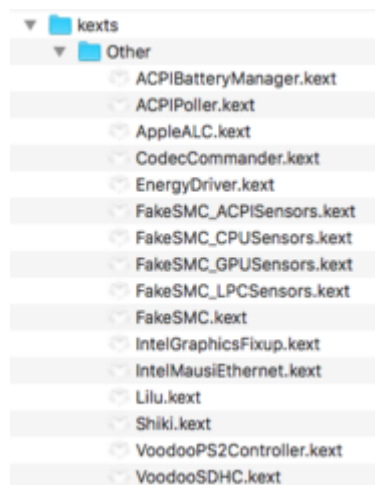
kexts
Other
ACPIBatteryManager.kext
ACPIPoller.kext
AppleALC.kext
CodecCommander.kext
EnergyDriver.kext
FakeSMC_ACPISensors.kext
FakeSMC_CPUSensors.kext
FakeSMC_GPUSensors.kext
FakeSMC_LPCSensors.kext
FakeSMC.kext
IntelGraphicsFixup.kext
IntelMausiEthernet.kext
Lilu.kext
Shiki.kext
VoodooPS2Controller.kext
VoodooSDHC.kext